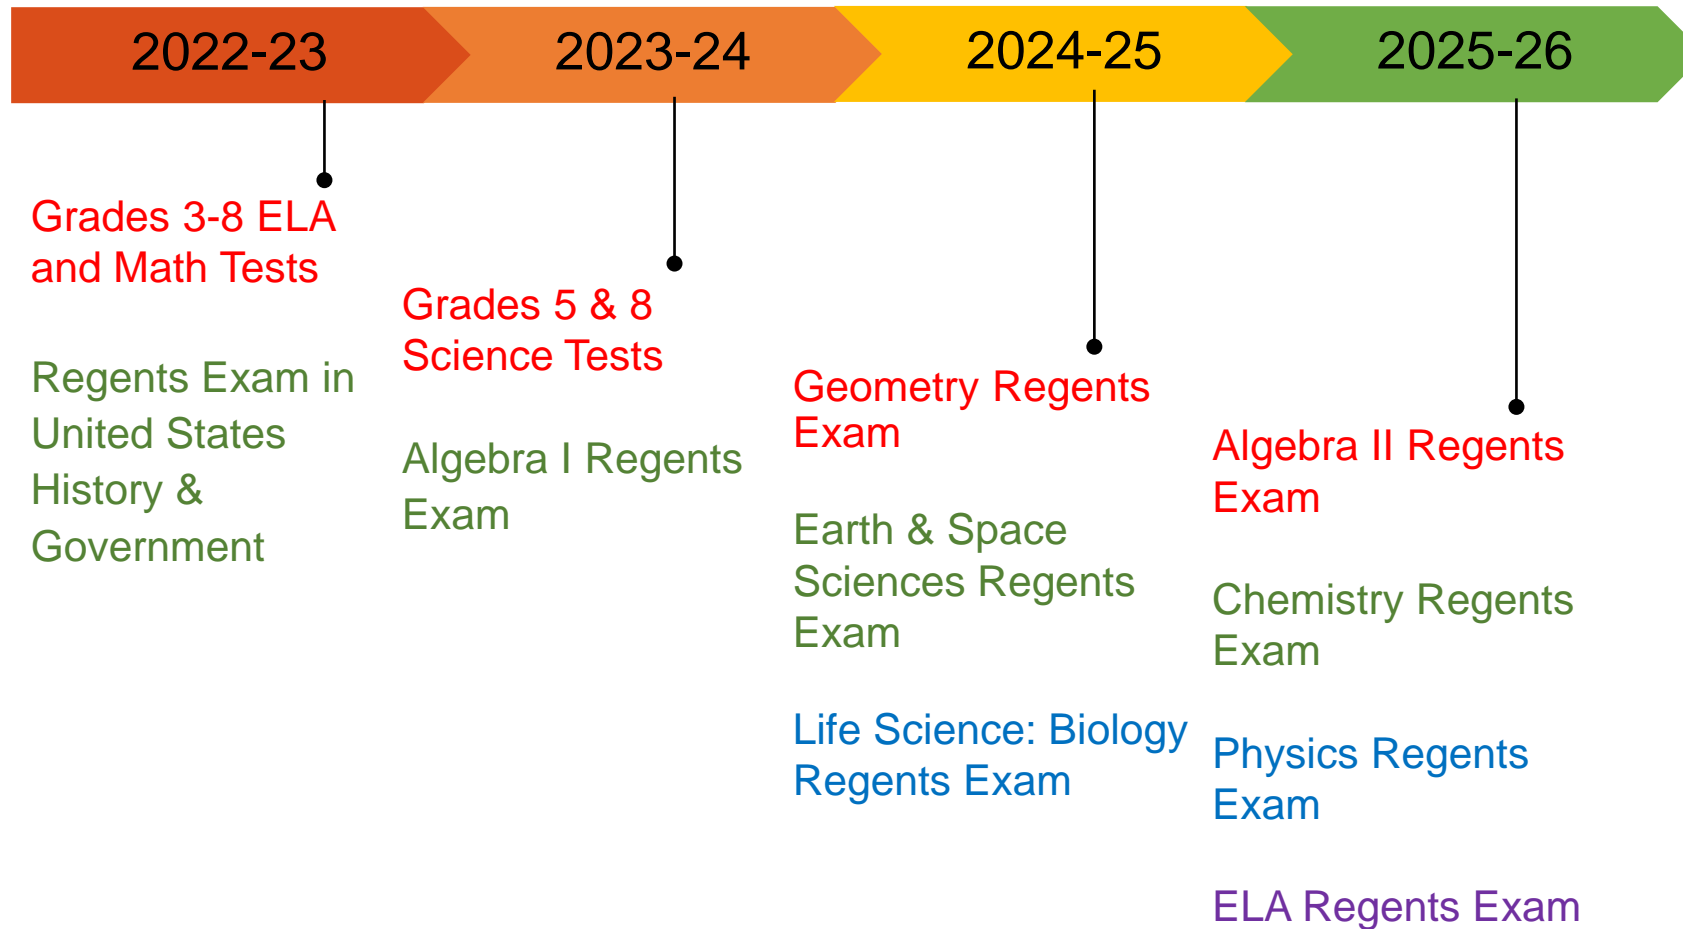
2022-23

Grades 3-8 ELA and Math Tests

Regents Exam in United States History & Government

2023-24

Grades 5 & 8 Science Tests

Algebra I Regents Exam

2024-25

Geometry Regents Exam

Earth & Space Sciences Regents Exam

Life Science: Biology Regents Exam

2025-26

Algebra II Regents Exam

Chemistry Regents Exam

Physics Regents Exam

ELA Regents Exam